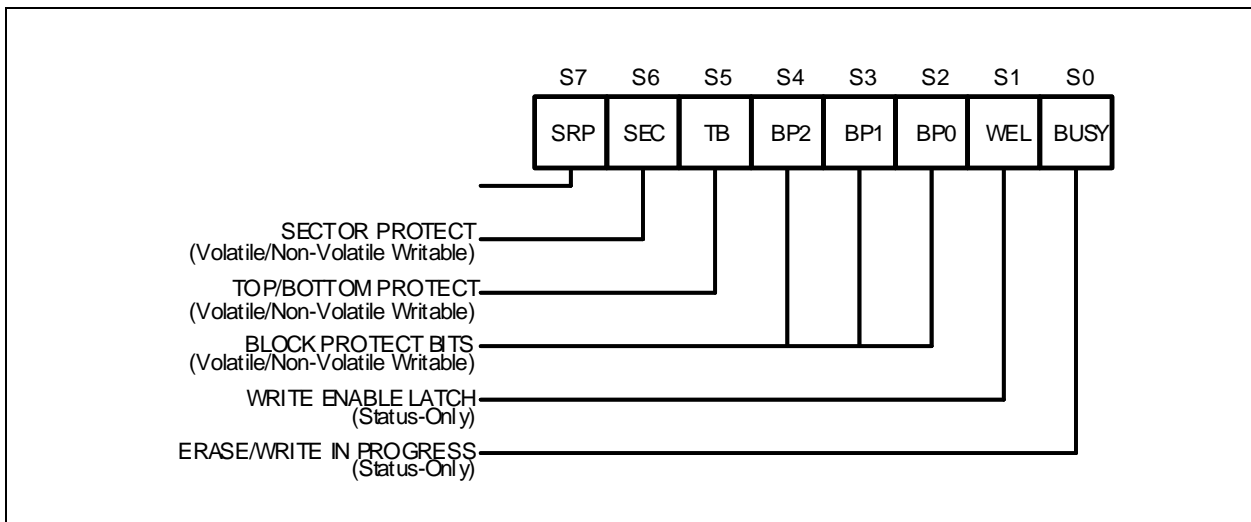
| S7 | S6 | S5 | S4 | S3 | S2 | S1 | S0 |
|---|---|---|---|---|---|---|---|
| SRP | SEC | TB | BP2 | BP1 | BP0 | WEL | BUSY |

SECTOR PROTECT
(Volatile/Non-Volatile Writable)

TOP/BOTTOM PROTECT
(Volatile/Non-Volatile Writable)

BLOCK PROTECT BITS
(Volatile/Non-Volatile Writable)

WRITE ENABLE LATCH
(Status-Only)

ERASE/WRITE IN PROGRESS
(Status-Only)